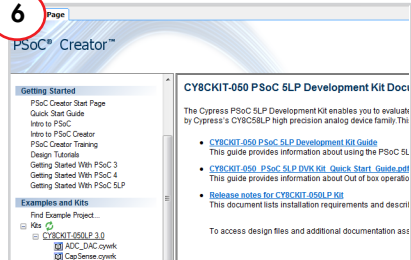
6

Page

PSoC® Creator™

Getting Started
PSoC Creator Start Page
Quick Start Guide
Intro to PSoC
Intro to PSoC Creator
PSoC Creator Training
Design Tutorials
Getting Started With PSoC 3
Getting Started With PSoC 4
Getting Started With PSoC 5LP

Examples and Kits
Find Example Project...
Kits
CY8CKIT-050LP 3.0
ADC_DAC.cywrk
CapSense.cywrk

CY8CKIT-050 PSoC 5LP Development Kit Docu

The Cypress PSoC 5LP Development Kit enables you to evaluate by Cypress's CY8C58LP high precision analog device family.This

CY8CKIT-050 PSoC 5LP Development Kit Guide
This guide provides information about using the PSoC 5L

CY8CKIT-050 PSoC 5LP DVK Kit Quick Start Guide.pdf
This guide provides information about Out of box operation

Release notes for CY8CKIT-050LP Kit
This document lists installation requirements and descri

To access design files and additional documentation ass